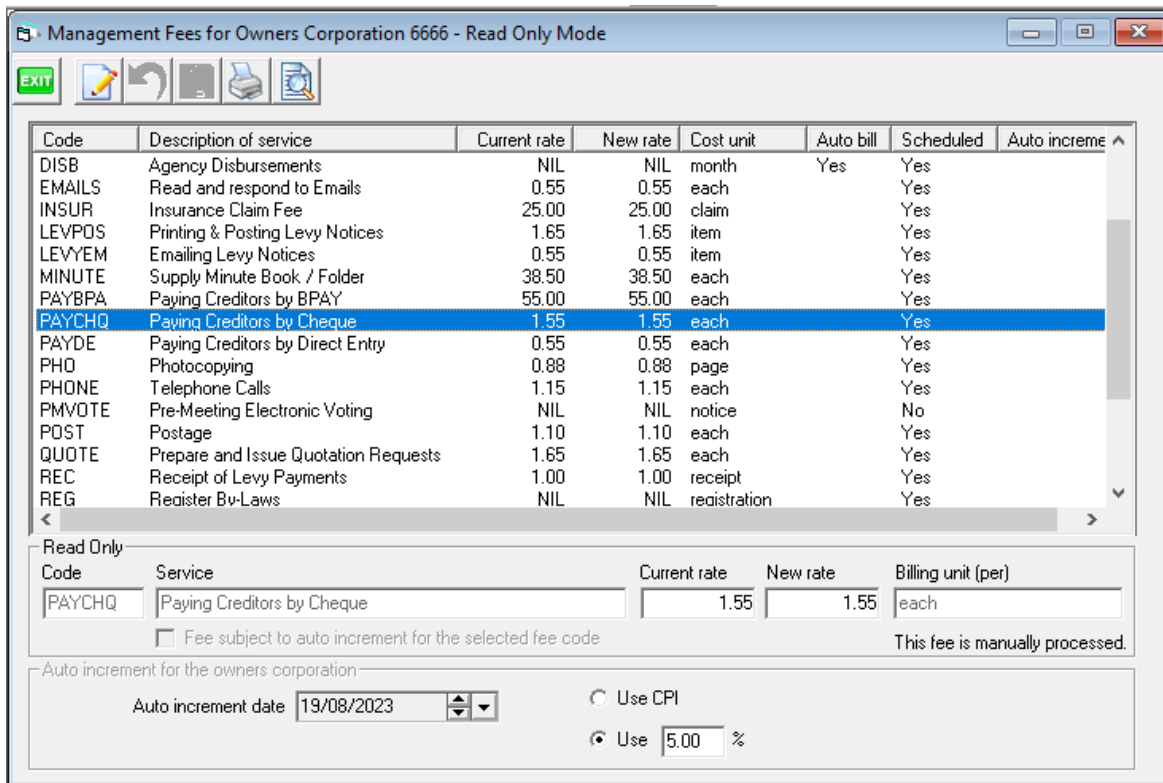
Management Fees for Owners Corporation 6666 - Read Only Mode

EXIT

| Code | Description of service | Current rate | New rate | Cost unit | Auto bill | Scheduled | Auto increme |
|---|---|---|---|---|---|---|---|
| DISB | Agency Disbursements | NIL | NIL | month | Yes | Yes | |
| EMAILS | Read and respond to Emails | 0.55 | 0.55 | each | | Yes | |
| INSUR | Insurance Claim Fee | 25.00 | 25.00 | claim | | Yes | |
| LEVPOS | Printing & Posting Levy Notices | 1.65 | 1.65 | item | | Yes | |
| LEVYEM | Emailing Levy Notices | 0.55 | 0.55 | item | | Yes | |
| MINUTE | Supply Minute Book / Folder | 38.50 | 38.50 | each | | Yes | |
| PAYBPA | Paying Creditors by BPAY | 55.00 | 55.00 | each | | Yes | |
| PAYCHQ | Paying Creditors by Cheque | 1.55 | 1.55 | each | | Yes | |
| PAYDE | Paying Creditors by Direct Entry | 0.55 | 0.55 | each | | Yes | |
| PHO | Photocopying | 0.88 | 0.88 | page | | Yes | |
| PHONE | Telephone Calls | 1.15 | 1.15 | each | | Yes | |
| PMVOTE | Pre-Meeting Electronic Voting | NIL | NIL | notice | | No | |
| POST | Postage | 1.10 | 1.10 | each | | Yes | |
| QUOTE | Prepare and Issue Quotation Requests | 1.65 | 1.65 | each | | Yes | |
| REC | Receipt of Levy Payments | 1.00 | 1.00 | receipt | | Yes | |
| REG | Register By-Laws | NIL | NIL | registration | | Yes | |

Read Only
Code PAYCHQ
Service Paying Creditors by Cheque
Current rate 1.55
New rate 1.55
Billing unit (per) each
Fee subject to auto increment for the selected fee code
This fee is manually processed.

Auto increment for the owners corporation
Auto increment date 19/08/2023
Use CPI
Use 5.00 %